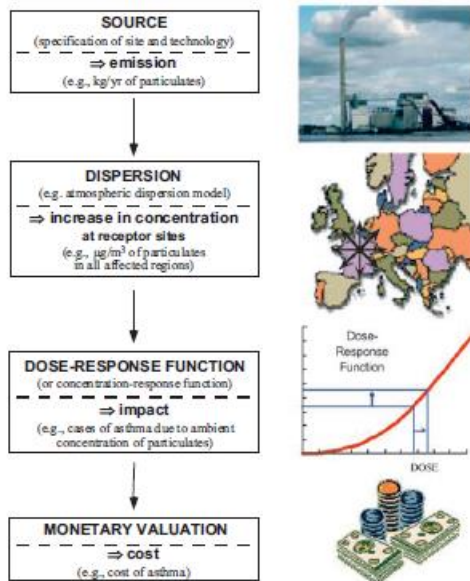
SOURCE
(specification of site and technology)
$\Rightarrow$ emission
(e.g., kg/yr of particulates)

DISPERSION
(e.g. atmospheric dispersion model)
$\Rightarrow$ increase in concentration at receptor sites
(e.g., $\mu g/m^3$ of particulates in all affected regions)

Dose-Response Function

DOSE

DOSE-RESPONSE FUNCTION
(or concentration-response function)
$\Rightarrow$ impact
(e.g., cases of asthma due to ambient concentration of particulates)

MONETARY VALUATION
$\Rightarrow$ cost
(e.g., cost of asthma)